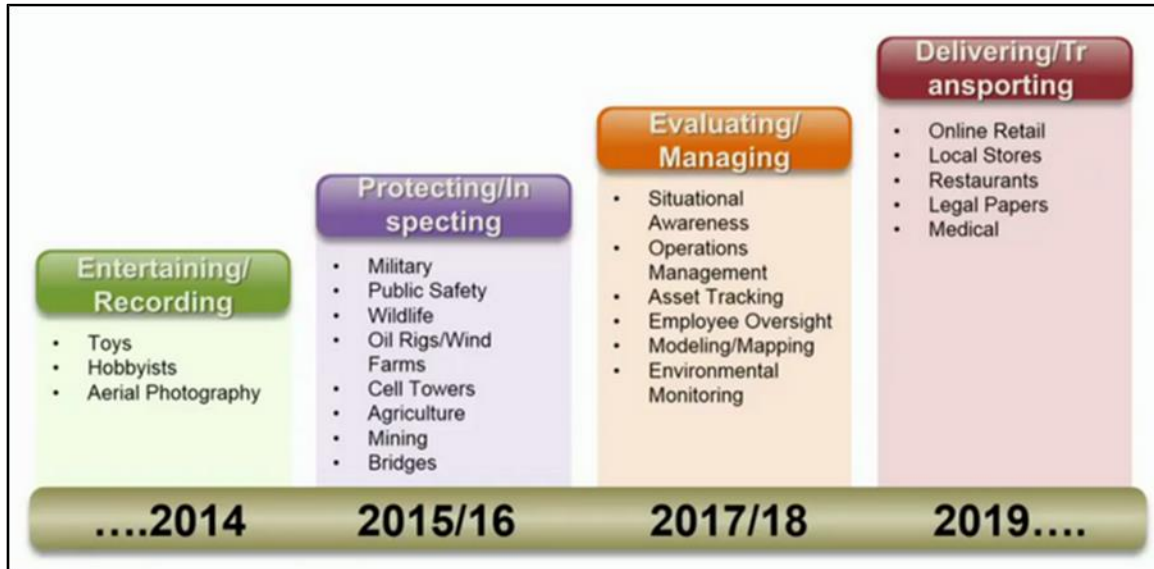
Entertaining/ Recording

- Toys
- Hobbyists
- Aerial Photography

Protecting/Inspecting

- Military
- Public Safety
- Wildlife
- Oil Rigs/Wind Farms
- Cell Towers
- Agriculture
- Mining
- Bridges

Evaluating/ Managing

- Situational Awareness
- Operations Management
- Asset Tracking
- Employee Oversight
- Modeling/Mapping
- Environmental Monitoring

Delivering/Transporting

- Online Retail
- Local Stores
- Restaurants
- Legal Papers
- Medical

….2014 2015/16 2017/18 2019….